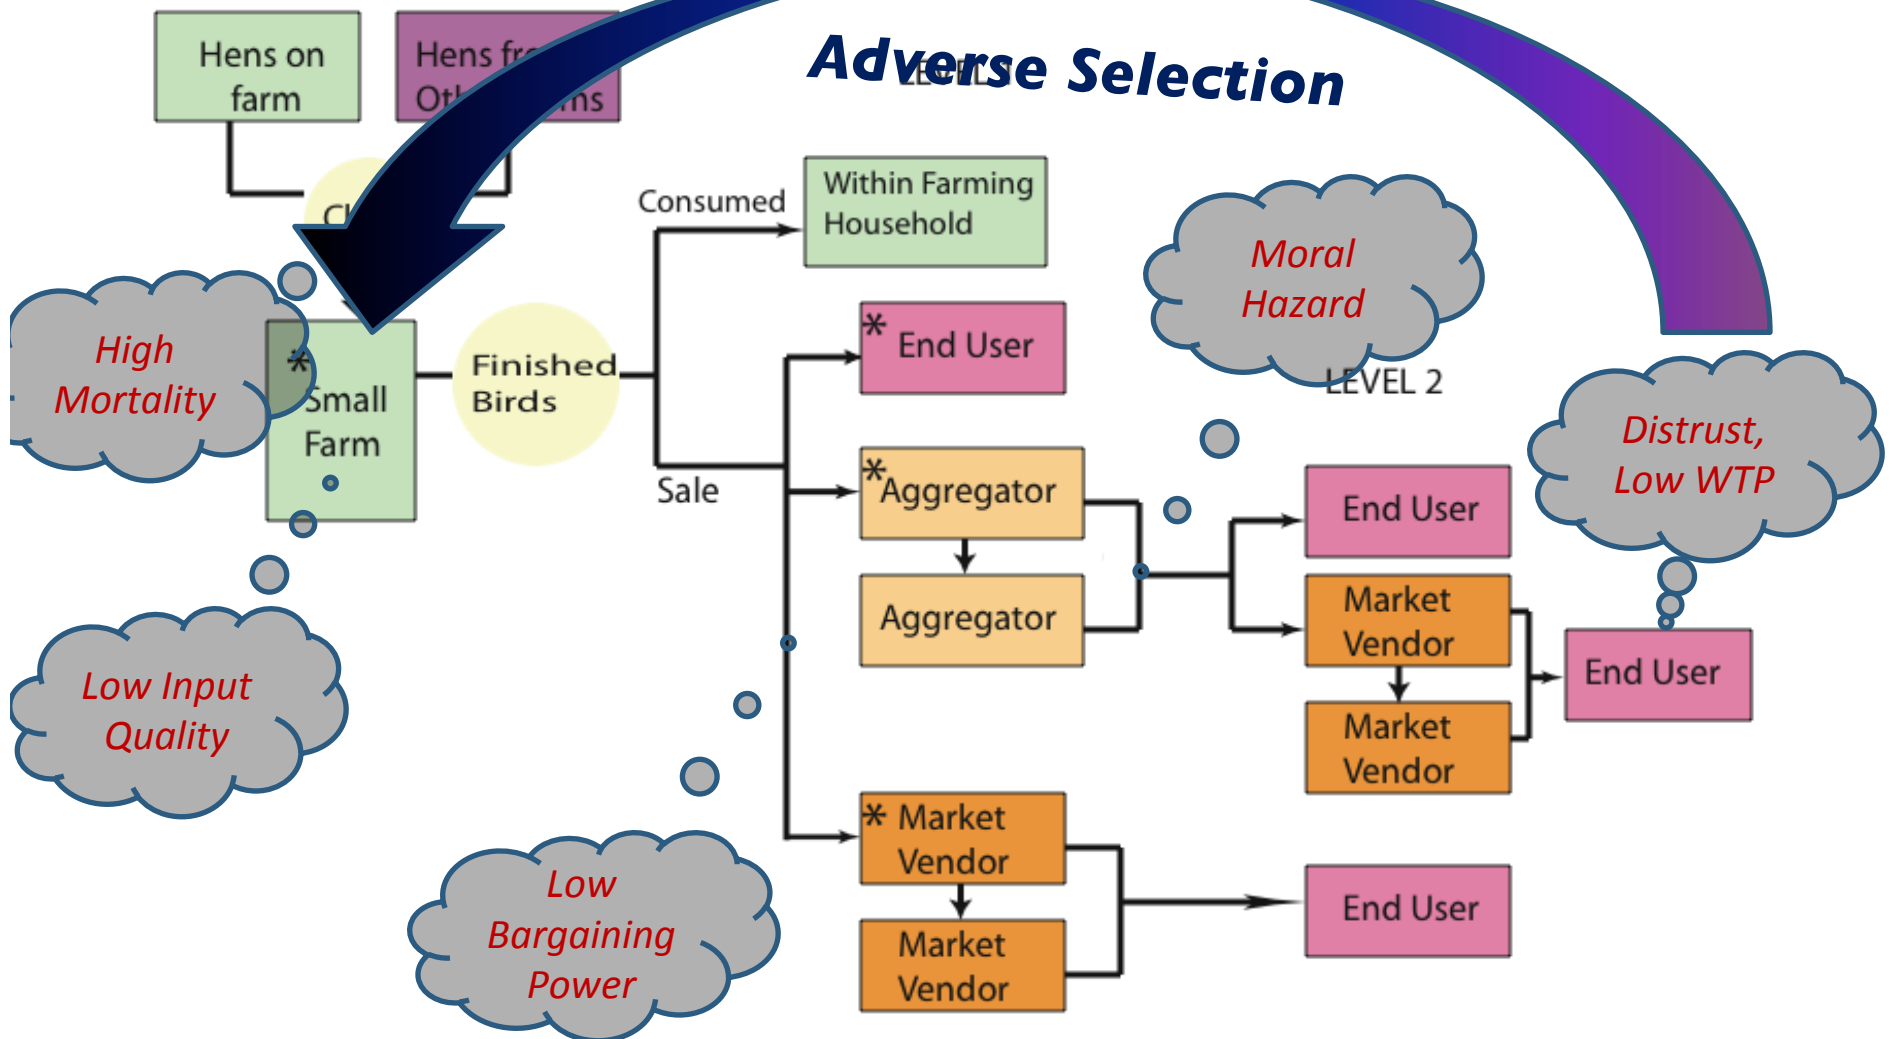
Hens on farm

Hens fr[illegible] Ot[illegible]ns

Adverse Selection

LEVEL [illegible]

C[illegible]

Consumed

Within Farming Household

Moral Hazard

High Mortality

* Small Farm

Finished Birds

* End User

LEVEL 2

Distrust, Low WTP

Sale

* Aggregator

End User

Aggregator

Market Vendor

Market Vendor

End User

Low Input Quality

* Market Vendor

Market Vendor

End User

Low Bargaining Power